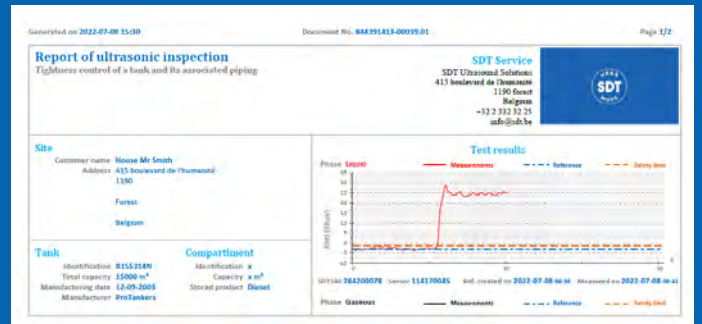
Generated on 2022-07-08 15:30

Document No. 844391413-00039.01

Page 1/2

Report of ultrasonic inspection

Tightness control of a tank and its associated piping

SDT Service

SDT Ultrasound Solutions
415 boulevard de l'humanité
1190 forest
Belgium
+32 2 332 32 25
info@sdt.be

SDT

Site

Customer name House Mr Smith
Address 415 boulevard de l'humanité
1190

Forest

Belgium

Tank

Identification B155314N
Total capacity 15000 m³
Manufacturing date 12-09-2005
Manufacturer ProTankers

Compartment

Identification a
Capacity a m³
Stored product Diesel

Test results

Phase Liquid

Measurements

Reference

Safety limit

SDT340 784200078 Sensor 114170085 Ref. created on 2022-07-08 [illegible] Measured on 2022-07-08 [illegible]

Phase Gaseous

Measurements

Reference

Safety limit